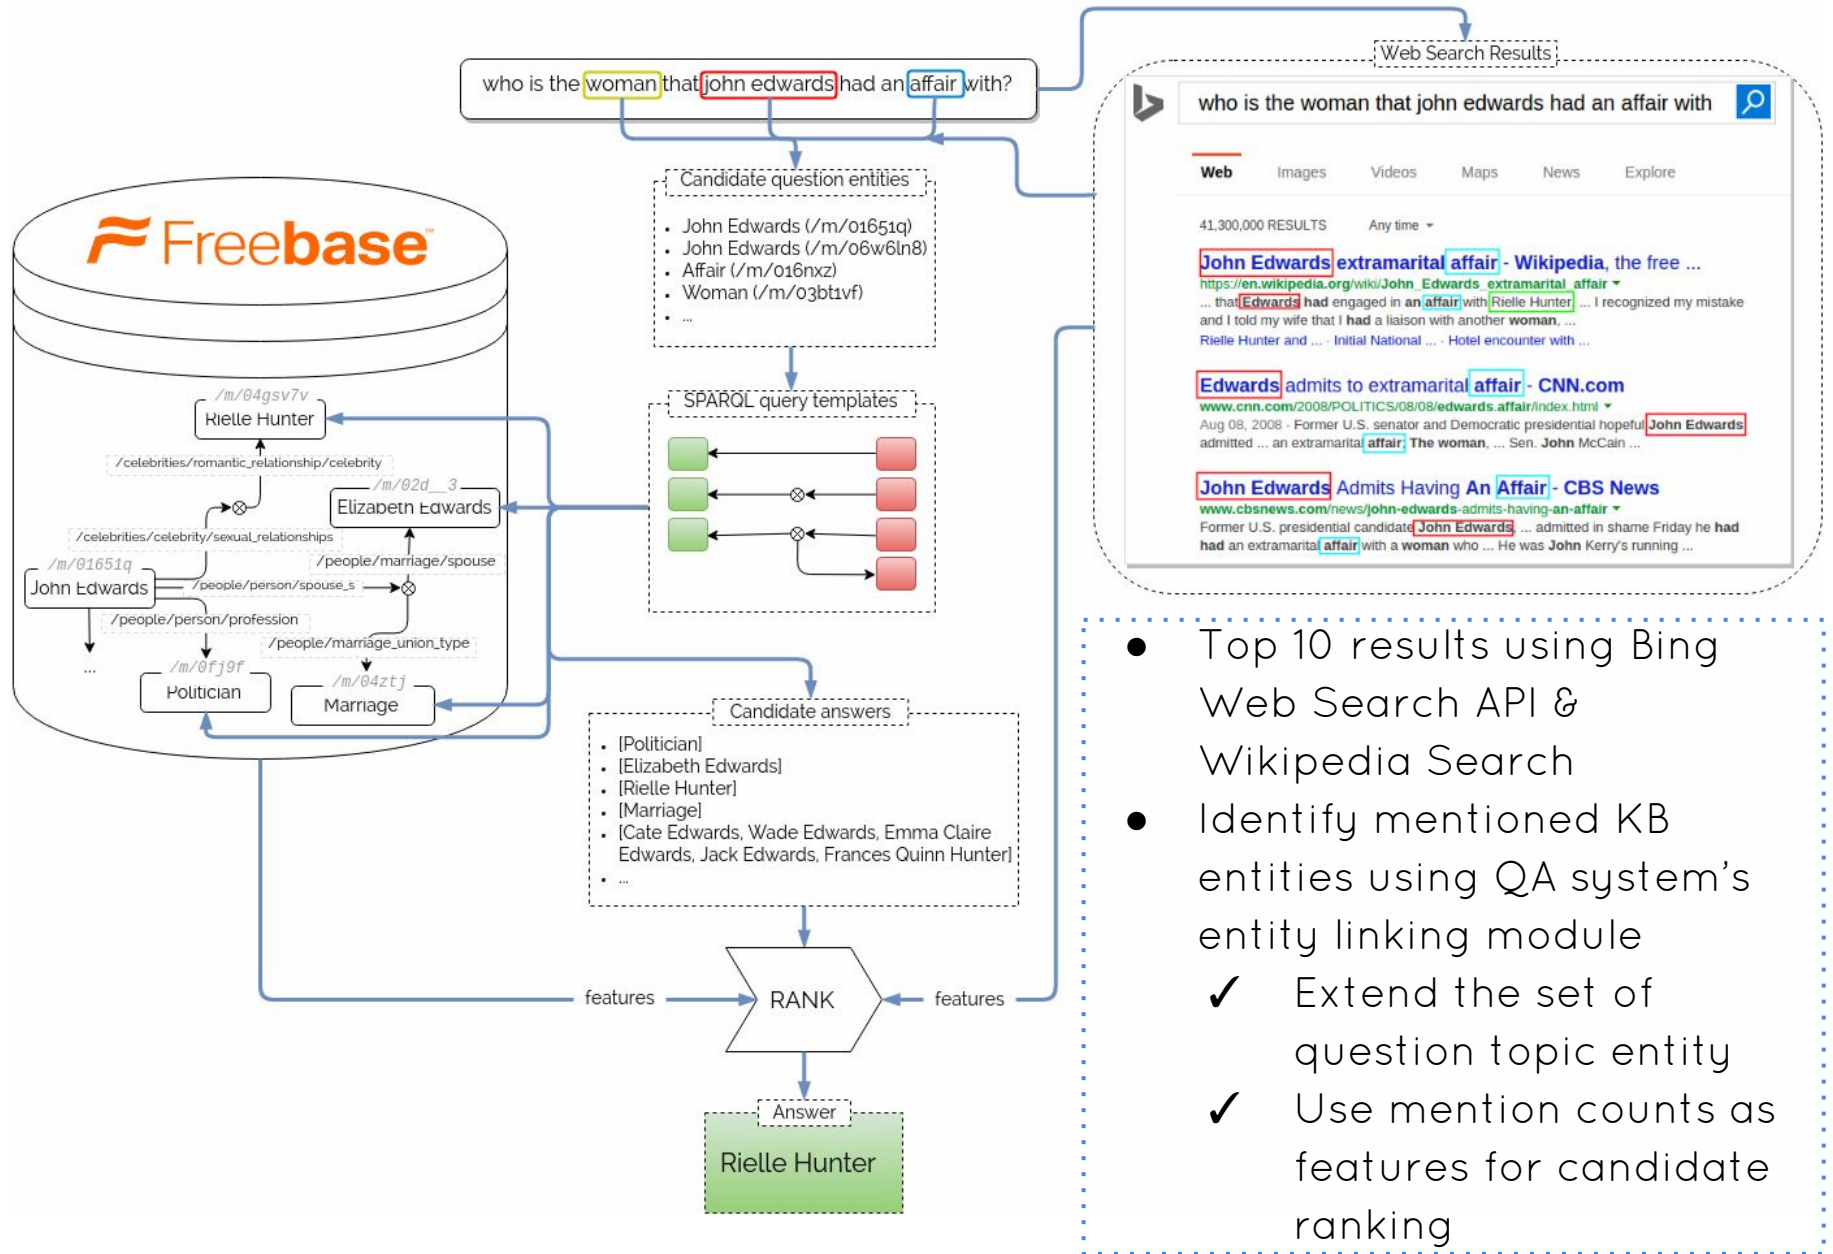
who is the woman that john edwards had an affair with?

Web Search Results

who is the woman that john edwards had an affair with

Web Images Videos Maps News Explore

41,300,000 RESULTS Any time

John Edwards extramarital affair - Wikipedia, the free ...
https://en.wikipedia.org/wiki/John_Edwards_extramarital_affair
... that Edwards had engaged in an affair with Rielle Hunter ... I recognized my mistake and I told my wife that I had a liaison with another woman, ...
Rielle Hunter and ... · Initial National ... · Hotel encounter with ...

Edwards admits to extramarital affair - CNN.com
www.cnn.com/2008/POLITICS/08/08/edwards.affair/index.html
Aug 08, 2008 · Former U.S. senator and Democratic presidential hopeful John Edwards admitted ... an extramarital affair. The woman, ... Sen. John McCain ...

John Edwards Admits Having An Affair - CBS News
www.cbsnews.com/news/john-edwards-admits-having-an-affair
Former U.S. presidential candidate John Edwards ... admitted in shame Friday he had had an extramarital affair with a woman who ... He was John Kerry's running ...

Freebase

/m/04gsv7v
Rielle Hunter
/celebrities/romantic_relationship/celebrity
/m/02d__3
Elizabeth Edwards
/celebrities/celebrity/sexual_relationships
/m/01651q
John Edwards
/people/marriage/spouse
/people/person/spouse_s
/people/person/profession
/people/marriage_union_type
...
/m/0fj9f
Politician
/m/04ztj
Marriage

Candidate question entities
- John Edwards (/m/01651q)
- John Edwards (/m/06w6ln8)
- Affair (/m/016nxz)
- Woman (/m/03bt1vf)
- ...

SPARQL query templates

Candidate answers
- [Politician]
- [Elizabeth Edwards]
- [Rielle Hunter]
- [Marriage]
- [Cate Edwards, Wade Edwards, Emma Claire Edwards, Jack Edwards, Frances Quinn Hunter]
- ...

features
RANK
features

Answer
Rielle Hunter

- Top 10 results using Bing Web Search API & Wikipedia Search
- Identify mentioned KB entities using QA system's entity linking module
✓ Extend the set of question topic entity
✓ Use mention counts as features for candidate ranking